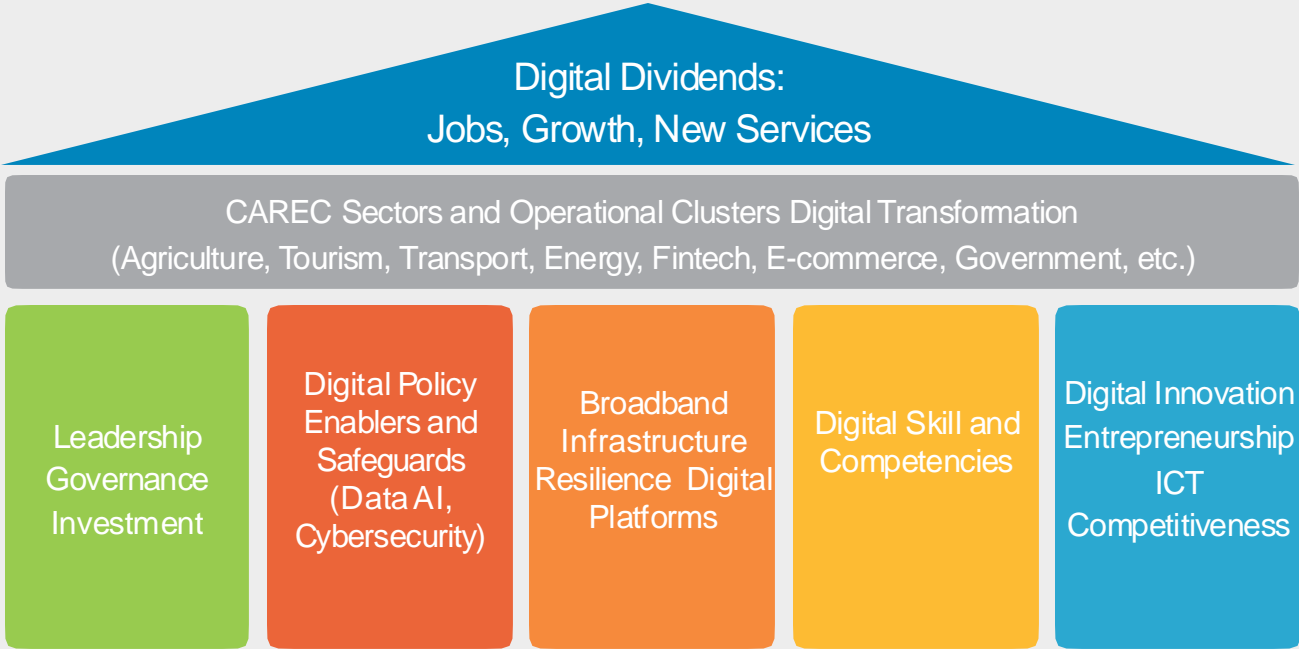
Digital Dividends:
Jobs, Growth, New Services

CAREC Sectors and Operational Clusters Digital Transformation
(Agriculture, Tourism, Transport, Energy, Fintech, E-commerce, Government, etc.)

Leadership
Governance
Investment

Digital Policy
Enablers and
Safeguards
(Data AI,
Cybersecurity)

Broadband
Infrastructure
Resilience Digital
Platforms

Digital Skill and
Competencies

Digital Innovation
Entrepreneurship
ICT
Competitiveness